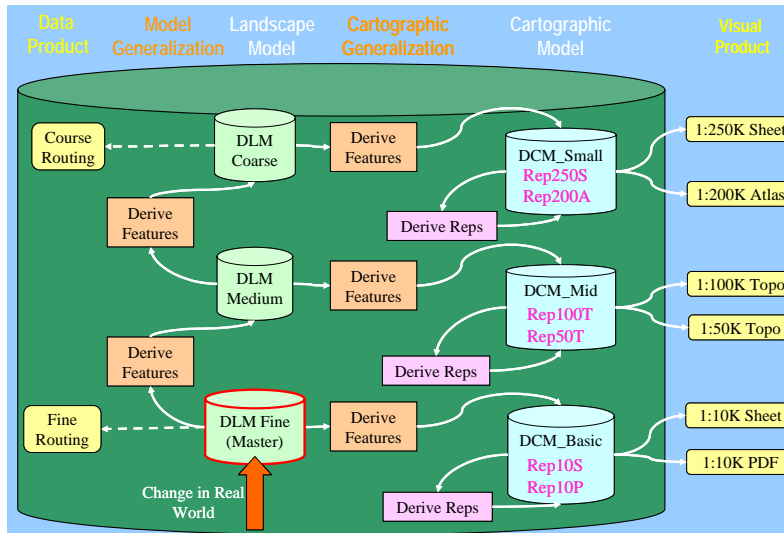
Data Product

Model Generalization

Landscape Model

Cartographic Generalization

Cartographic Model

Visual Product

Course Routing

DLM Coarse

Derive Features

DCM_Small
Rep250S
Rep200A

1:250K Sheet

1:200K Atlas

Derive Features

Derive Reps

DLM Medium

Derive Features

DCM_Mid
Rep100T
Rep50T

1:100K Topo

1:50K Topo

Derive Features

Derive Reps

Fine Routing

DLM Fine (Master)

Derive Features

DCM_Basic
Rep10S
Rep10P

1:10K Sheet

1:10K PDF

Change in Real World

Derive Reps